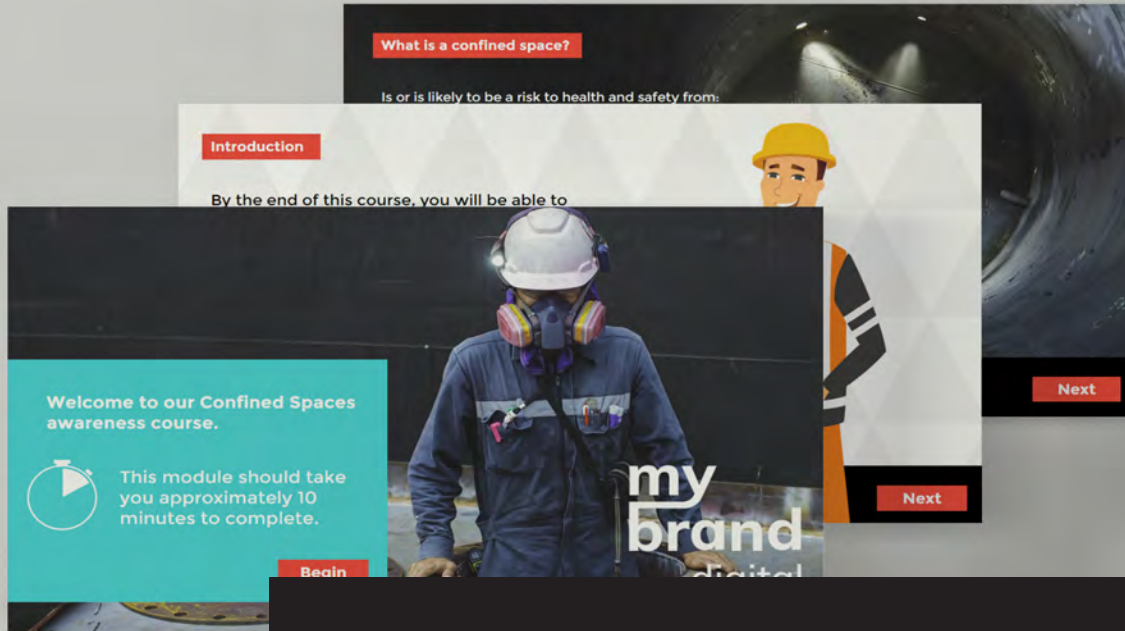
What is a confined space?

Is or is likely to be a risk to health and safety from:

Next

Introduction

By the end of this course, you will be able to

Next

Welcome to our Confined Spaces awareness course.

This module should take you approximately 10 minutes to complete.

Begin

my brand digital